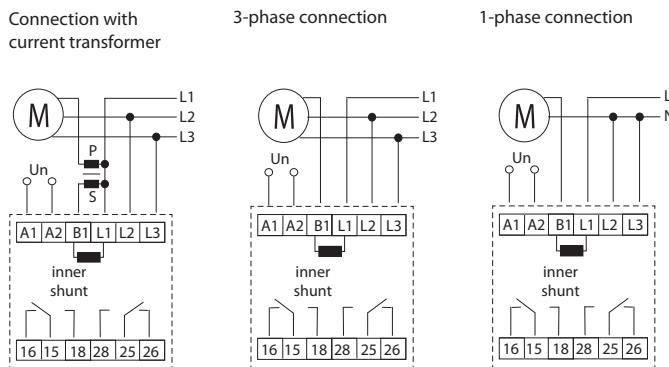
Connection with current transformer

M

L1
L2
L3

P
S

Un

| A1 | A2 | B1 | L1 | L2 | L3 |
|---|---|---|---|---|---|

inner shunt

| 16 | 15 | 18 | 28 | 25 | 26 |
|---|---|---|---|---|---|

3-phase connection

M

L1
L2
L3

Un

| A1 | A2 | B1 | L1 | L2 | L3 |
|---|---|---|---|---|---|

inner shunt

| 16 | 15 | 18 | 28 | 25 | 26 |
|---|---|---|---|---|---|

1-phase connection

M

L
N

Un

| A1 | A2 | B1 | L1 | L2 | L3 |
|---|---|---|---|---|---|

inner shunt

| 16 | 15 | 18 | 28 | 25 | 26 |
|---|---|---|---|---|---|